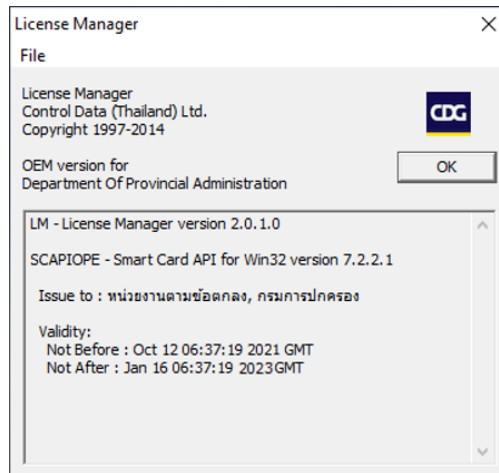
License Manager
File

License Manager
Control Data (Thailand) Ltd.
Copyright 1997-2014

CDG

OEM version for
Department Of Provincial Administration

OK

LM - License Manager version 2.0.1.0

SCAPIOPE - Smart Card API for Win32 version 7.2.2.1

Issue to : หน่วยงานตามข้อตกลง, กรมการปกครอง

Validity:
Not Before : Oct 12 06:37:19 2021 GMT
Not After : Jan 16 06:37:19 2023GMT